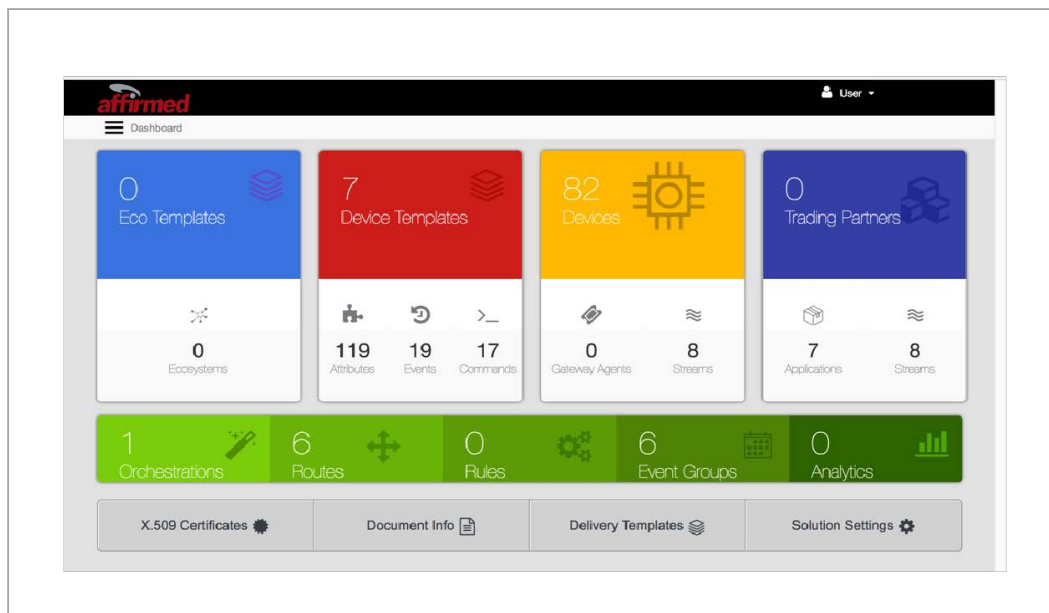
affirmed

User

Dashboard

0
Eco Templates

0
Ecosystems

7
Device Templates

>_

119
Attributes

19
Events

17
Commands

82
Devices

0
Gateway Agents

8
Streams

0
Trading Partners

7
Applications

8
Streams

1
Orchestrations

6
Routes

0
Rules

6
Event Groups

0
Analytics

X.509 Certificates

Document Info

Delivery Templates

Solution Settings